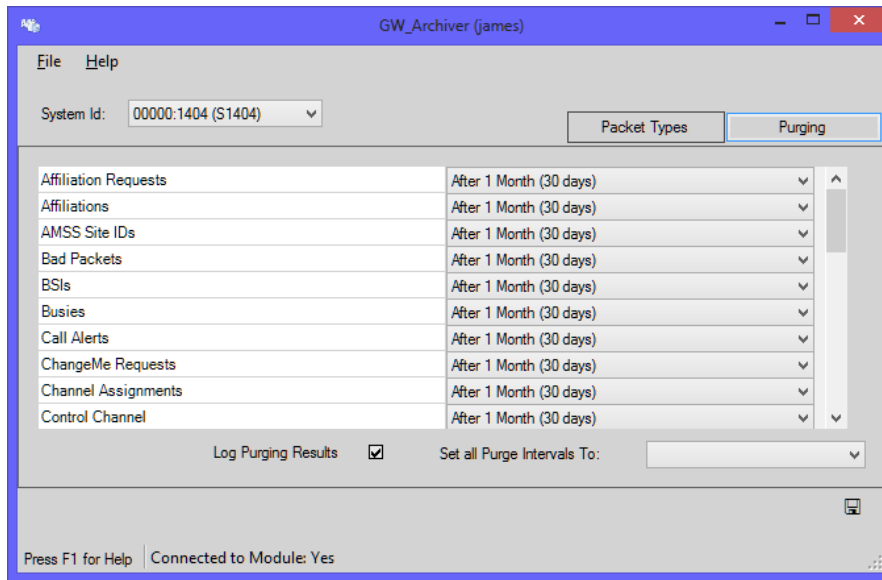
GW_Archiver (james)

File Help

System Id: 00000:1404 (S1404)

Packet Types Purging

| | |
|---|---|
| Affiliation Requests | After 1 Month (30 days) |
| Affiliations | After 1 Month (30 days) |
| AMSS Site IDs | After 1 Month (30 days) |
| Bad Packets | After 1 Month (30 days) |
| BSIs | After 1 Month (30 days) |
| Busies | After 1 Month (30 days) |
| Call Alerts | After 1 Month (30 days) |
| ChangeMe Requests | After 1 Month (30 days) |
| Channel Assignments | After 1 Month (30 days) |
| Control Channel | After 1 Month (30 days) |

Log Purging Results ☑ Set all Purge Intervals To:

Press F1 for Help Connected to Module: Yes